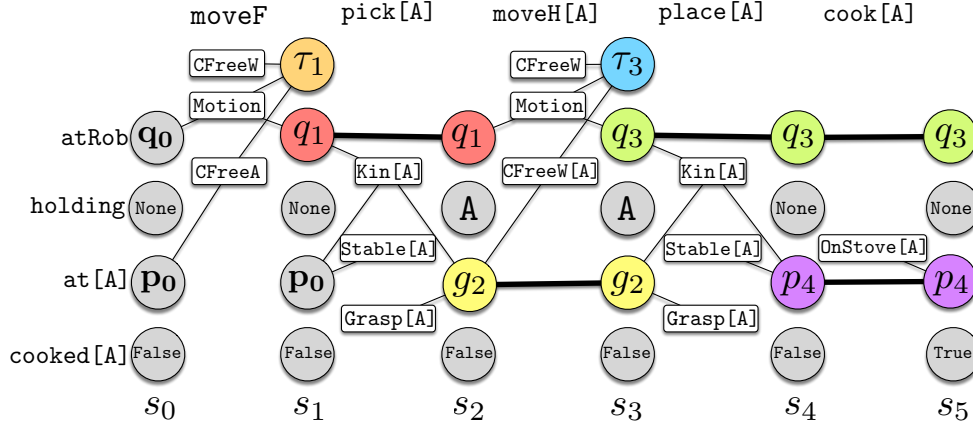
moveF pick[A] moveH[A] place[A] cook[A]

CFreeW $\tau_1$ CFreeW $\tau_3$

Motion Motion

atRob $\mathbf{q_0}$ $q_1$ $q_1$ $q_3$ $q_3$ $q_3$

CFreeA Kin[A] CFreeW[A] Kin[A]

holding None None A A None None

Stable[A] Stable[A] OnStove[A]

at[A] $\mathbf{p_0}$ $\mathbf{p_0}$ $g_2$ $g_2$ $p_4$ $p_4$

Grasp[A] Grasp[A]

cooked[A] False False False False False True

$s_0$ $s_1$ $s_2$ $s_3$ $s_4$ $s_5$